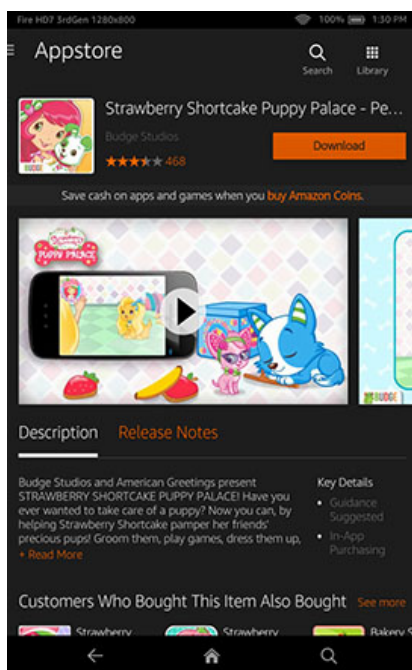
Fire HD7 3rdGen 1280x800

100% 1:30 PM

Appstore

Search

Library

Strawberry Shortcake Puppy Palace - Pe...

Budge Studios

468

Download

Save cash on apps and games when you buy Amazon Coins.

Puppy Palace

BUDGE

Description

Release Notes

Budge Studios and American Greetings present STRAWBERRY SHORTCAKE PUPPY PALACE! Have you ever wanted to take care of a puppy? Now you can, by helping Strawberry Shortcake pamper her friends' precious pups! Groom them, play games, dress them up,

+ Read More

Key Details

• Guidance Suggested

• In-App Purchasing

Customers Who Bought This Item Also Bought

See more

Strawberry

Strawberry

Bakery S